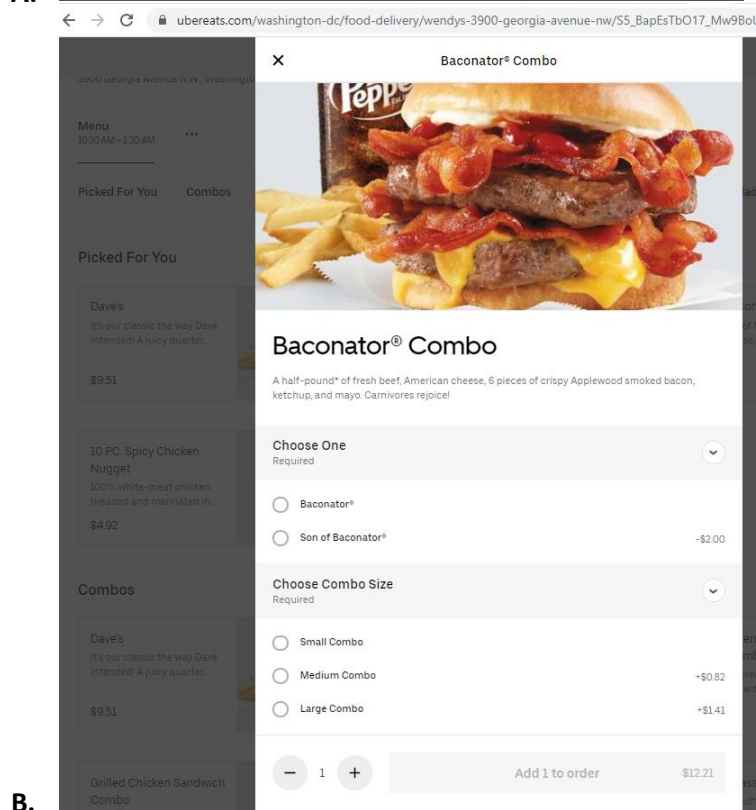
A.

ubereats.com/washington-dc/food-delivery/wendys-3900-georgia-avenue-nw/S5_BapEsTbO17_Mw9BoU

3900 Georgia Avenue N.W., Washingto

Menu
10:30 AM – 1:30 AM

Picked For You Combos

Picked For You

Dave's
It's our classic the way Dave intended! A juicy quarter...
$9.51

10 PC. Spicy Chicken Nugget
100% white-meat chicken breaded and marinated in...
$4.92

Combos

Dave's
It's our classic the way Dave intended! A juicy quarter...
$9.51

Grilled Chicken Sandwich Combo

×

Baconator® Combo

Baconator® Combo

A half-pound* of fresh beef, American cheese, 6 pieces of crispy Applewood smoked bacon, ketchup, and mayo. Carnivores rejoice!

Choose One
Required

Baconator®

Son of Baconator® -$2.00

Choose Combo Size
Required

Small Combo

Medium Combo +$0.82

Large Combo +$1.41

− 1 +

Add 1 to order $12.21

B.